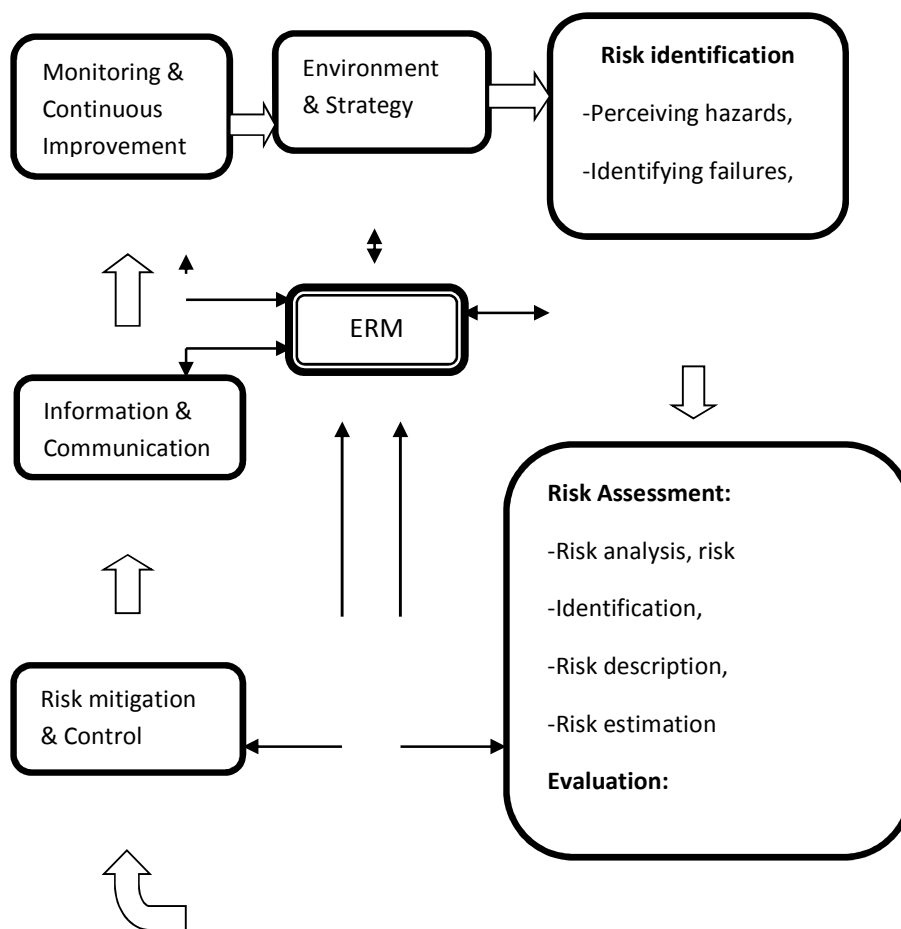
Monitoring & Continuous Improvement

Environment & Strategy

Risk identification

-Perceiving hazards,

-Identifying failures,

ERM

Information & Communication

Risk Assessment:

-Risk analysis, risk

-Identification,

-Risk description,

-Risk estimation

Evaluation:

Risk mitigation & Control